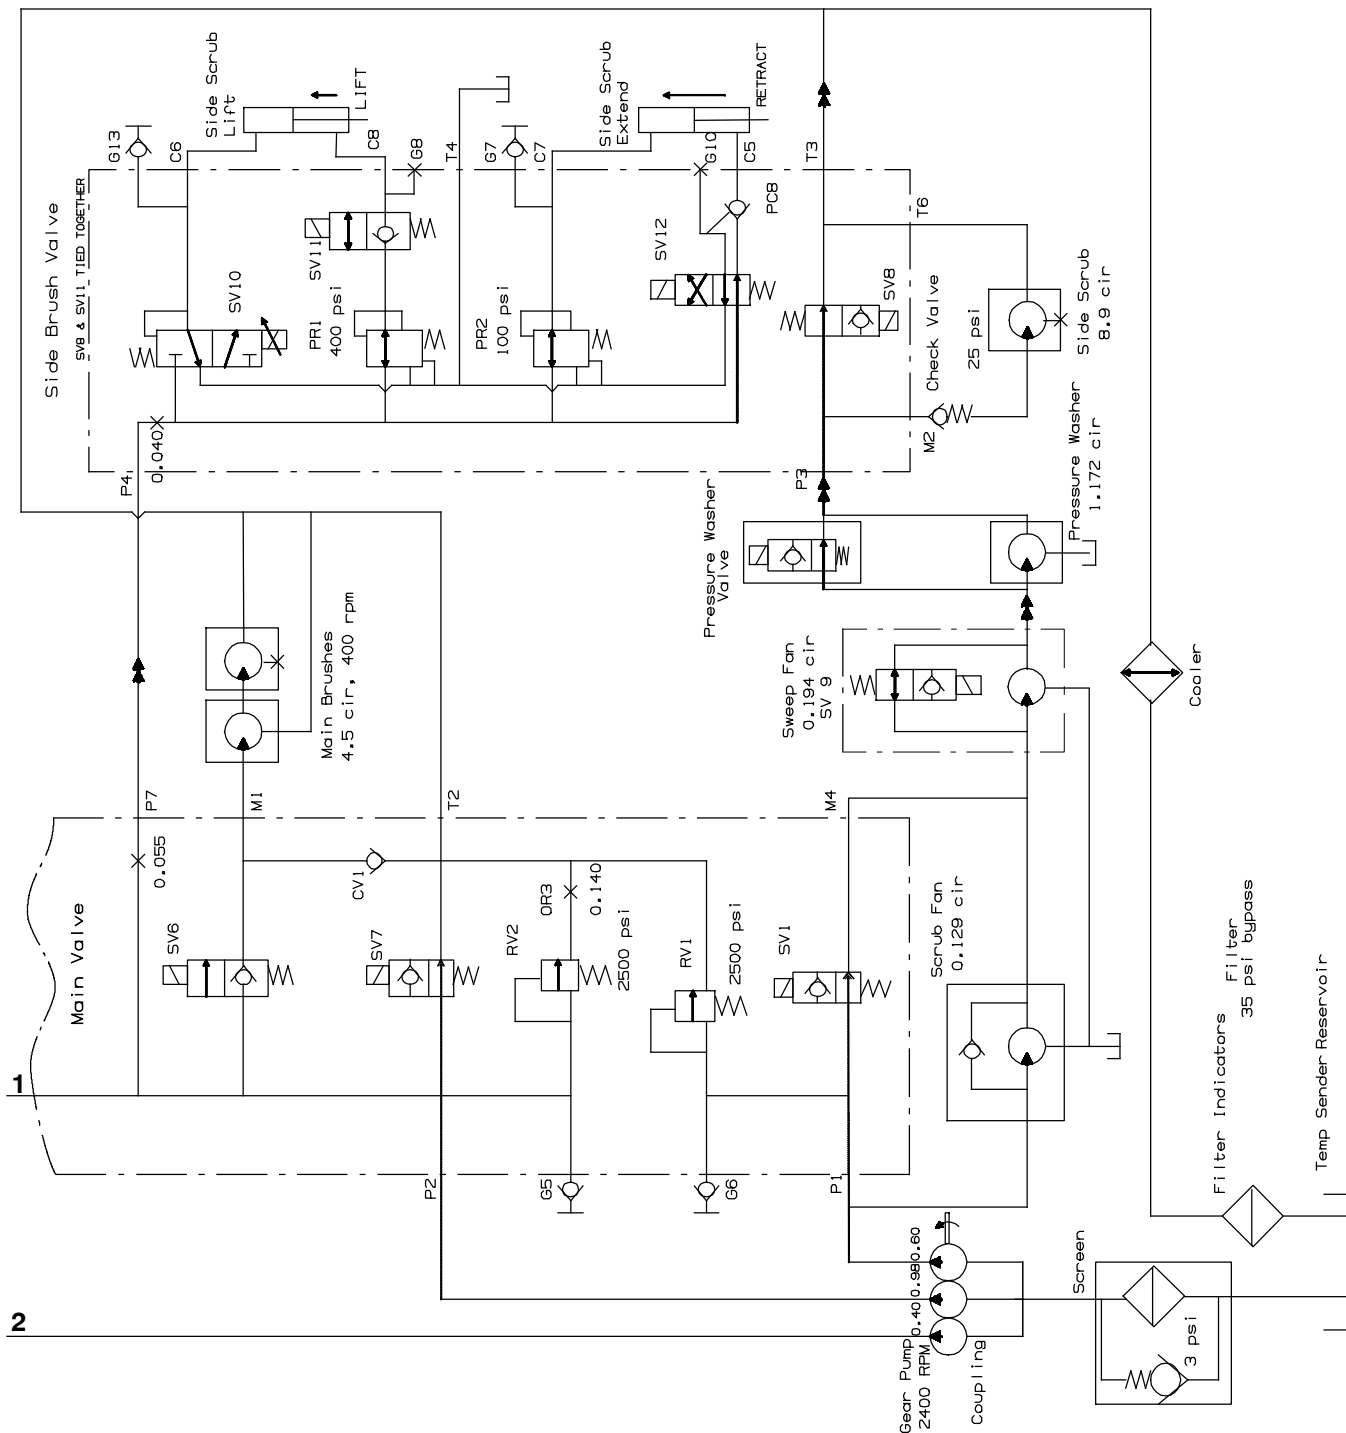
Side Scrub Lift
LIFT
Side Scrub Extend
RETRACT
G13
C6
C8
G8
T4
G7
C7
G10
C5
T3
T6
PC8
SV11
SV12
SV8
Side Scrub 8.9 cir
Side Brush Valve
SV8 & SV11 TIED TOGETHER
SV10
PR1 400 psi
PR2 100 psi
Check Valve
25 psi
0.040
P4
M2
P3
Pressure Washer 1.172 cir
Pressure Washer Valve
Main Brushes 4.5 cir, 400 rpm
Sweep Fan 0.194 cir SV 9
Cooler
P7
M1
T2
M4
0.055
CV1
OR3
0.140
Main Valve
SV6
SV7
RV2
2500 psi
RV1
2500 psi
SV1
Scrub Fan 0.129 cir
Filter 35 psi bypass
Filter Indicators
Temp Sender
Reservoir
1
P2
G5
G6
P1
0.40
0.98
0.60
Screen
3 psi
2
Gear Pump 2400 RPM
Coupling